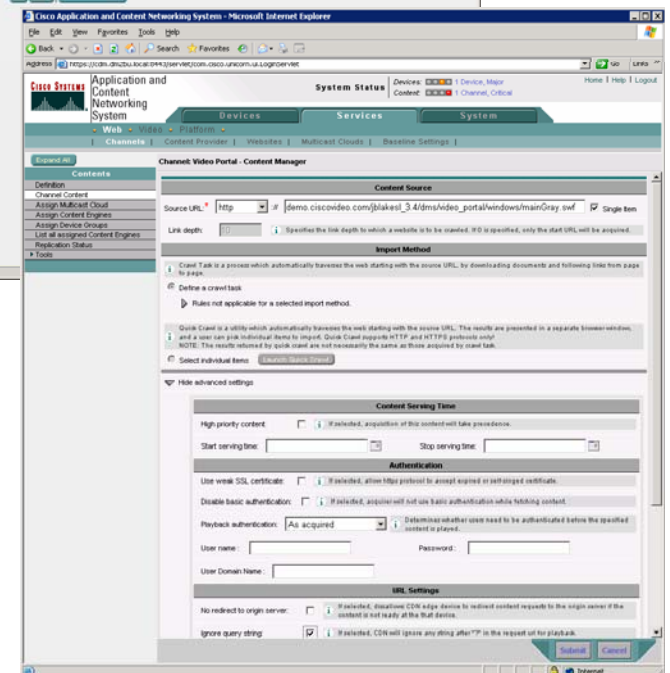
Cisco Application and Content Networking System - Microsoft Internet Explorer

File Edit View Favorites Tools Help

Back Search Favorites

Address https://cdm.dmzbu.local:8443/servlet/com.cisco.unicorn.ui.LoginServlet

Go Links

CISCO SYSTEMS Application and Content Networking System

System Status Devices: 1 Device, Major Content: 1 Channel, Critical

Home | Help | Logout

Devices Services System

Web Video Platform

Channels | Content Provider | Websites | Multicast Clouds | Baseline Settings

Expand All

Contents

Definition
Channel Content
Assign Multicast Cloud
Assign Content Engines
Assign Device Groups
List all assigned Content Engines
Replication Status
Tools

Channel: Video Portal - Content Manager

Content Source

Source URL: * http :// demo.ciscovideo.com/jblakesl_3.4/dms/video_portal/windows/mainGray.swf Single Item

Link depth: 0 Specifies the link depth to which a website is to be crawled. If 0 is specified, only the start URL will be acquired.

Import Method

Crawl Task is a process which automatically traverses the web starting with the source URL, by downloading documents and following links from page to page.

Define a crawl task

Rules not applicable for a selected import method.

Quick Crawl is a utility which automatically traverses the web starting with the source URL. The results are presented in a separate browser window, and a user can pick individual items to import. Quick Crawl supports HTTP and HTTPS protocols only!
NOTE: The results returned by quick crawl are not necessarily the same as those acquired by crawl task.

Select individual items Launch Quick Crawl

Hide advanced settings

Content Serving Time

High priority content: If selected, acquisition of this content will take precedence.

Start serving time: Stop serving time:

Authentication

Use weak SSL certificate: If selected, allow https protocol to accept expired or self-signed certificate.

Disable basic authentication: If selected, acquirer will not use basic authentication while fetching content.

Playback authentication: As acquired Determines whether users need to be authenticated before the specified content is played.

User name: Password:

User Domain Name:

URL Settings

No redirect to origin server: If selected, disallows CDN edge device to redirect content requests to the origin server if the content is not ready at the that device.

Ignore query string: If selected, CDN will ignore any string after "?" in the request url for playback.

Submit Cancel

Internet